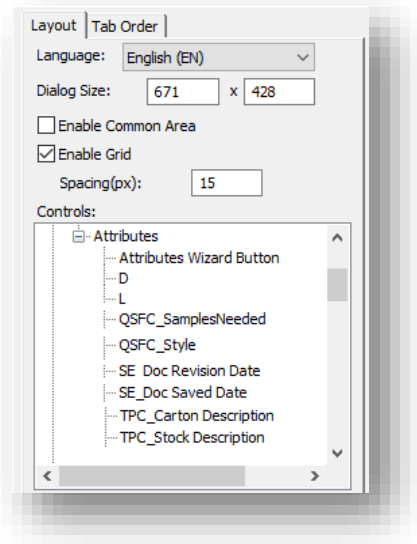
Layout | Tab Order

Language: English (EN)

Dialog Size: 671 x 428

Enable Common Area

Enable Grid

Spacing(px): 15

Controls:

Attributes
Attributes Wizard Button
D
L
QSFC_SamplesNeeded
QSFC_Style
SE Doc Revision Date
SE_Doc Saved Date
TPC_Carton Description
TPC_Stock Description